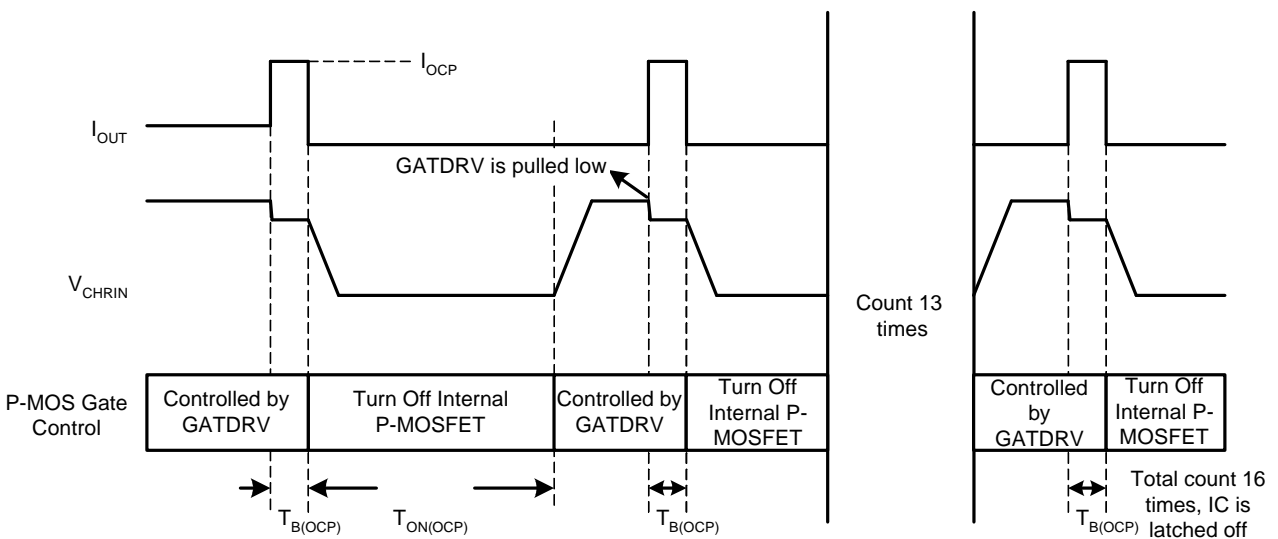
$I_{OCP}$

$I_{OUT}$

GATDRV is pulled low

$V_{CHRIN}$

Count 13 times

P-MOS Gate Control

Controlled by GATDRV

Turn Off Internal P-MOSFET

Controlled by GATDRV

Turn Off Internal P-MOSFET

Controlled by GATDRV

Turn Off Internal P-MOSFET

$T_{B(OCP)}$

$T_{ON(OCP)}$

$T_{B(OCP)}$

$T_{B(OCP)}$

Total count 16 times, IC is latched off